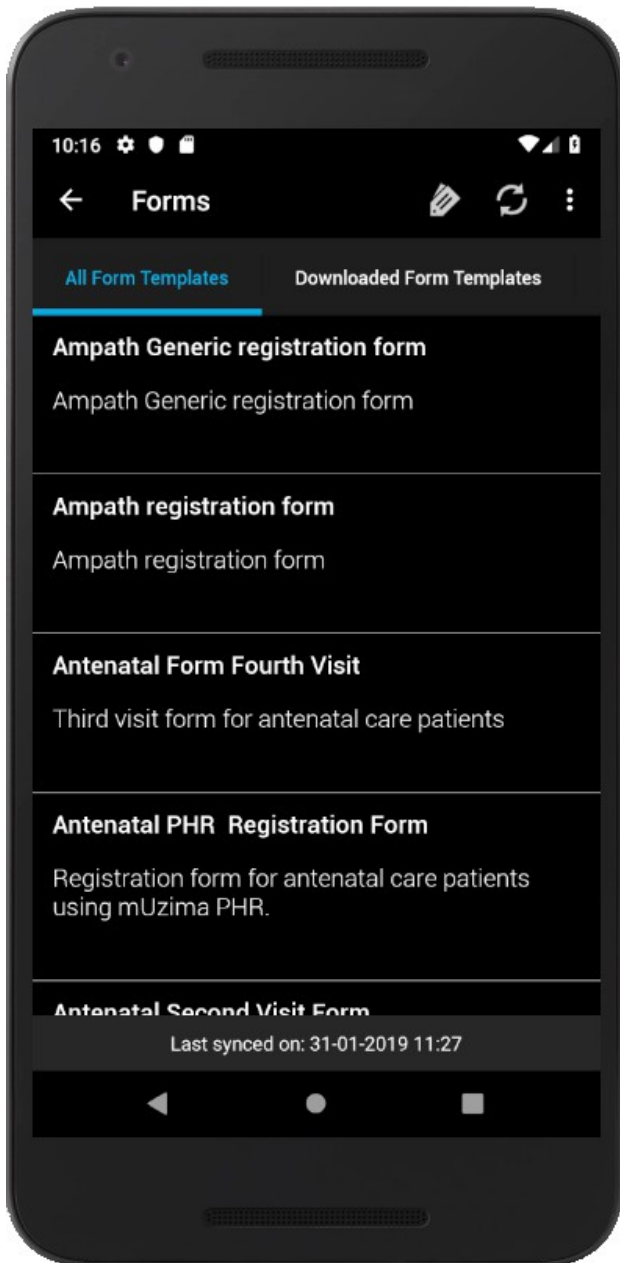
10:16

Forms

All Form Templates

Downloaded Form Templates

Ampath Generic registration form

Ampath Generic registration form

Ampath registration form

Ampath registration form

Antenatal Form Fourth Visit

Third visit form for antenatal care patients

Antenatal PHR Registration Form

Registration form for antenatal care patients using mUzima PHR.

Antenatal Second Visit Form

Last synced on: 31-01-2019 11:27